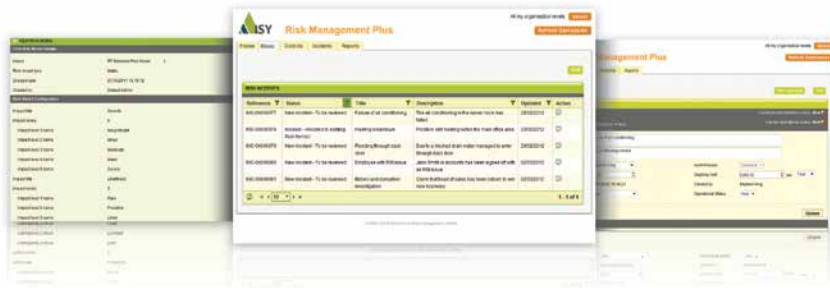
ISY Risk Management Plus

All my organisation levels

Refresh Operations

Process | Risks | Controls | Incidents | Reports

RISK INCIDENTS

| Reference | Status | | Title | Description | Updated | Action |
|---|---|---|---|---|---|---|
| INC-0000077 | New incident - To be reviewed | | Failure of air conditioning | The air conditioning in the server room has failed | 22/02/2012 | |
| INC-0000074 | Incident - Referred to waiting Risk Owner | | Heating breakdown | Problem with heating within the main office area | 22/02/2012 | |
| INC-0000070 | New incident - To be reviewed | | Flooding through roof drain | Due to a blocked drain water managed to enter through back door | 22/02/2012 | |
| INC-0000065 | New incident - To be reviewed | | Employee with RSI issue | Jane Smith in accounts has been signed off with an RSI issue | 22/02/2012 | |
| INC-0000061 | New incident - To be reviewed | | Botanic and sensation investigation | Client feedback of sales has been taken to win new business | 22/02/2012 | |

1 - 5 of 5

Management Plus

Process | Reports

Save